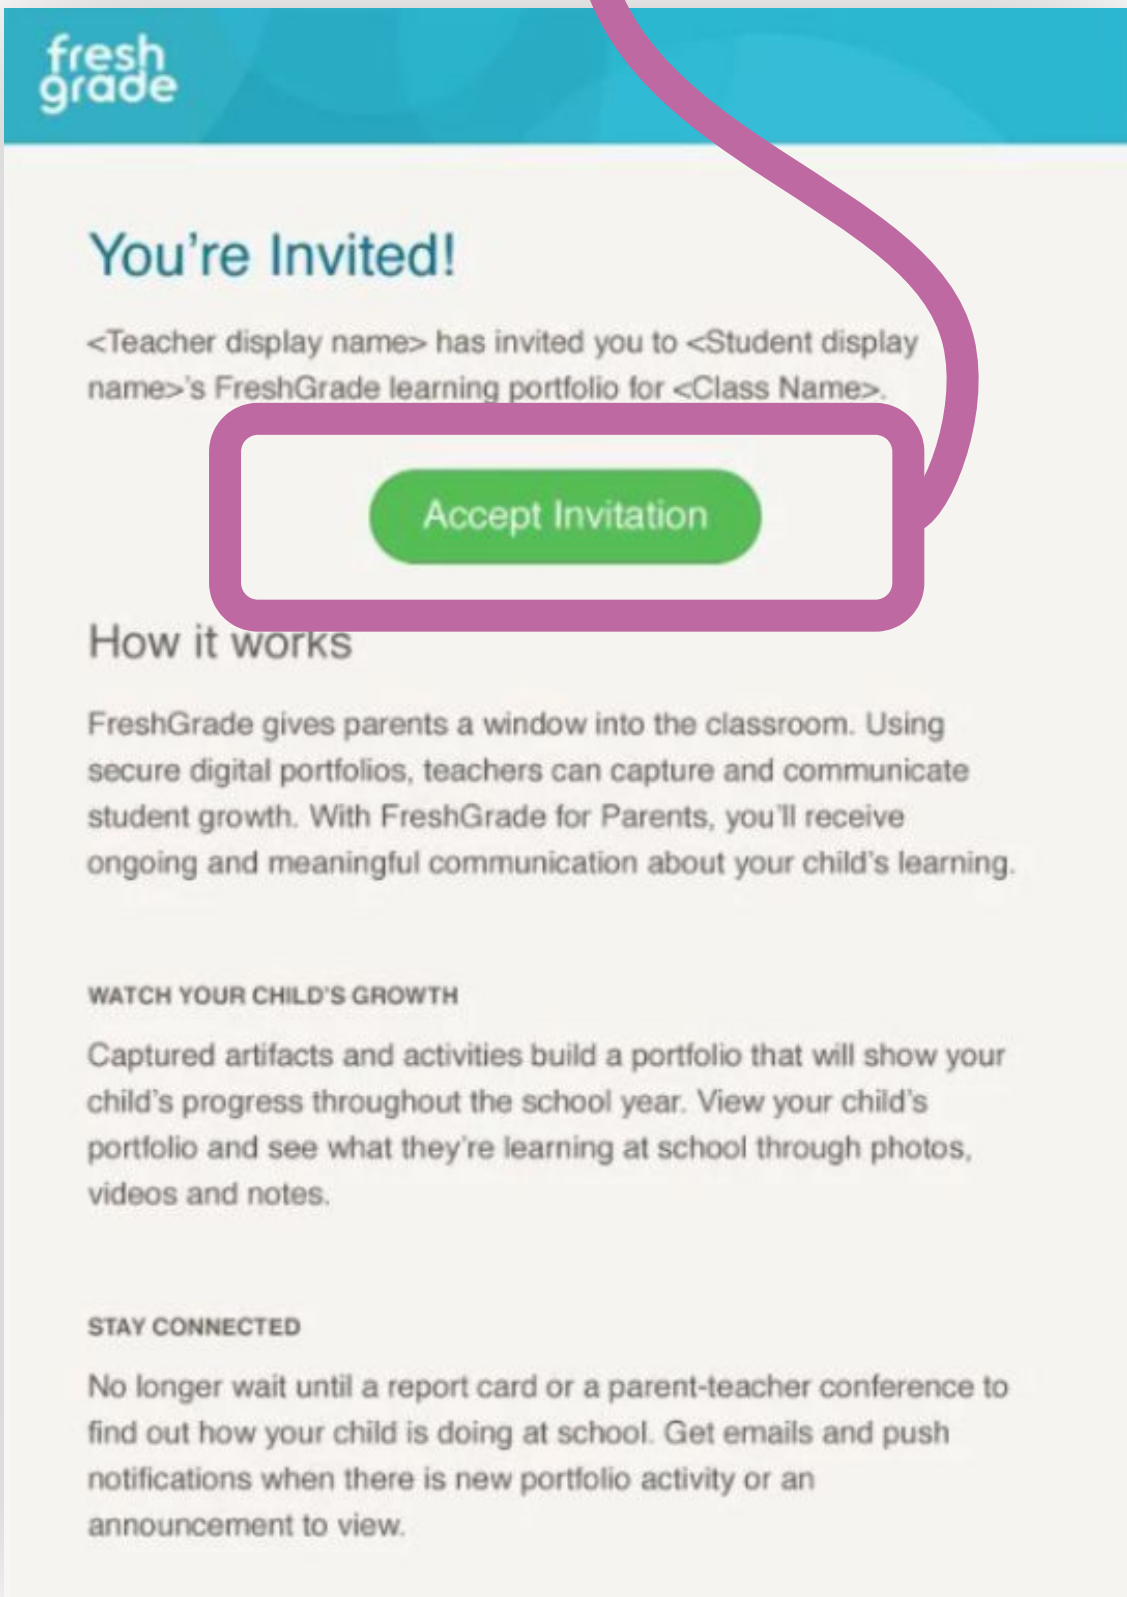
fresh grade

You're Invited!

<Teacher display name> has invited you to <Student display name>'s FreshGrade learning portfolio for <Class Name>.

Accept Invitation

How it works

FreshGrade gives parents a window into the classroom. Using secure digital portfolios, teachers can capture and communicate student growth. With FreshGrade for Parents, you'll receive ongoing and meaningful communication about your child's learning.

WATCH YOUR CHILD'S GROWTH

Captured artifacts and activities build a portfolio that will show your child's progress throughout the school year. View your child's portfolio and see what they're learning at school through photos, videos and notes.

STAY CONNECTED

No longer wait until a report card or a parent-teacher conference to find out how your child is doing at school. Get emails and push notifications when there is new portfolio activity or an announcement to view.